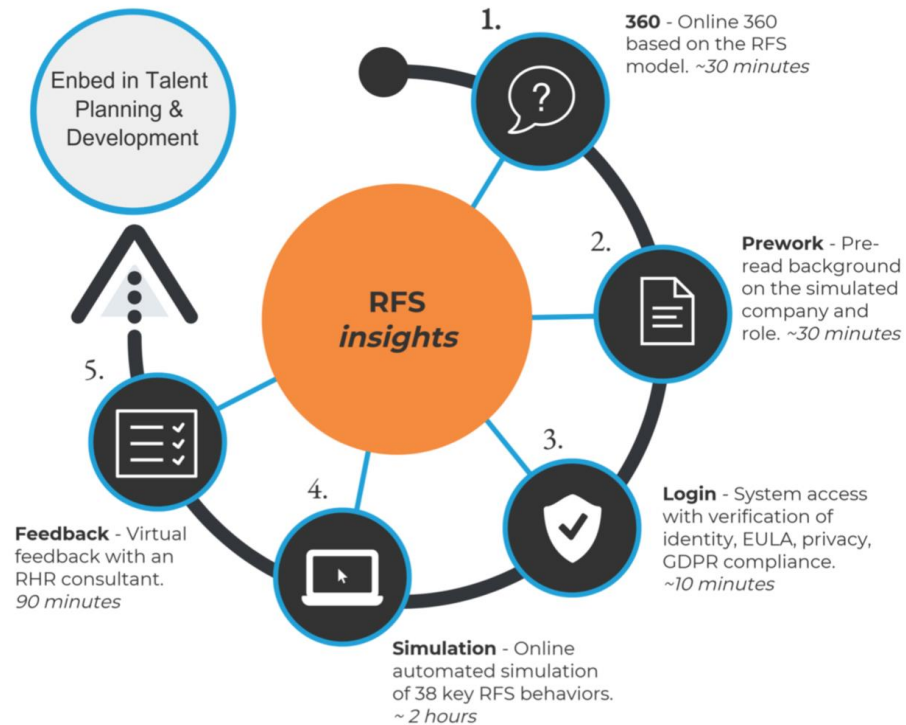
Enbed in Talent Planning & Development

1.

360 - Online 360 based on the RFS model. ~30 minutes

?

RFS
insights

2.

Prework - Pre-read background on the simulated company and role. ~30 minutes

3.

Login - System access with verification of identity, EULA, privacy, GDPR compliance. ~10 minutes

4.

Simulation - Online automated simulation of 38 key RFS behaviors. ~ 2 hours

5.

Feedback - Virtual feedback with an RHR consultant. 90 minutes